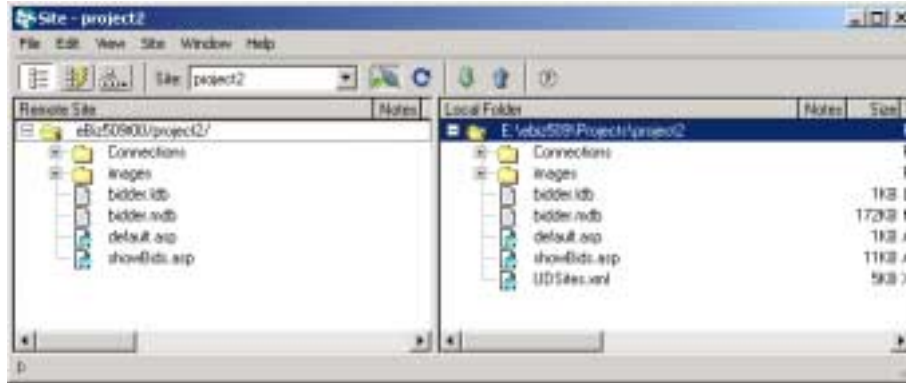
Site - project2

File Edit View Site Window Help

Site: project2

Remote Site | Notes

eBiz509t00/project2/

Connections

images

bidder.ldb

bidder.mdb

default.asp

showBids.asp

Local Folder | Notes | Size

E:\ebiz509\Projects\project2

Connections

images

bidder.ldb 1KB

bidder.mdb 172KB

default.asp 1KB

showBids.asp 11KB

UDSites.xml 5KB